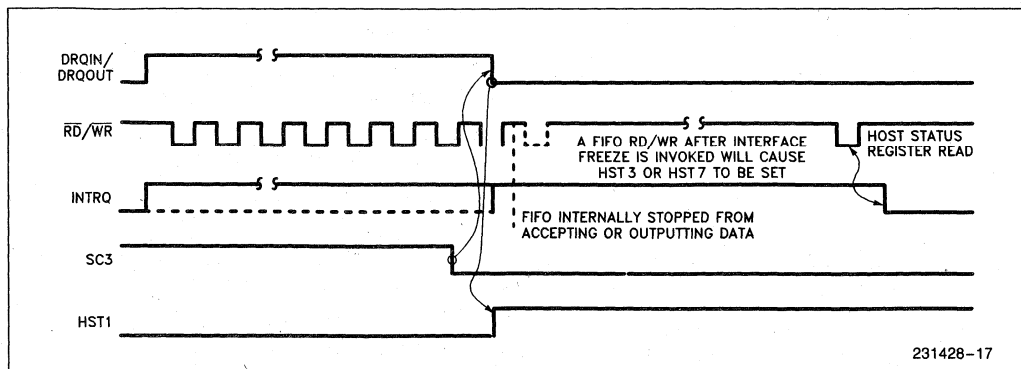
DRQIN/
DRQOUT

$\overline{RD}/\overline{WR}$

INTRQ

SC3

HST1

A FIFO RD/WR AFTER INTERFACE FREEZE IS INVOKED WILL CAUSE HST 3 OR HST 7 TO BE SET

HOST STATUS REGISTER READ

FIFO INTERNALLY STOPPED FROM ACCEPTING OR OUTPUTTING DATA

231428–17